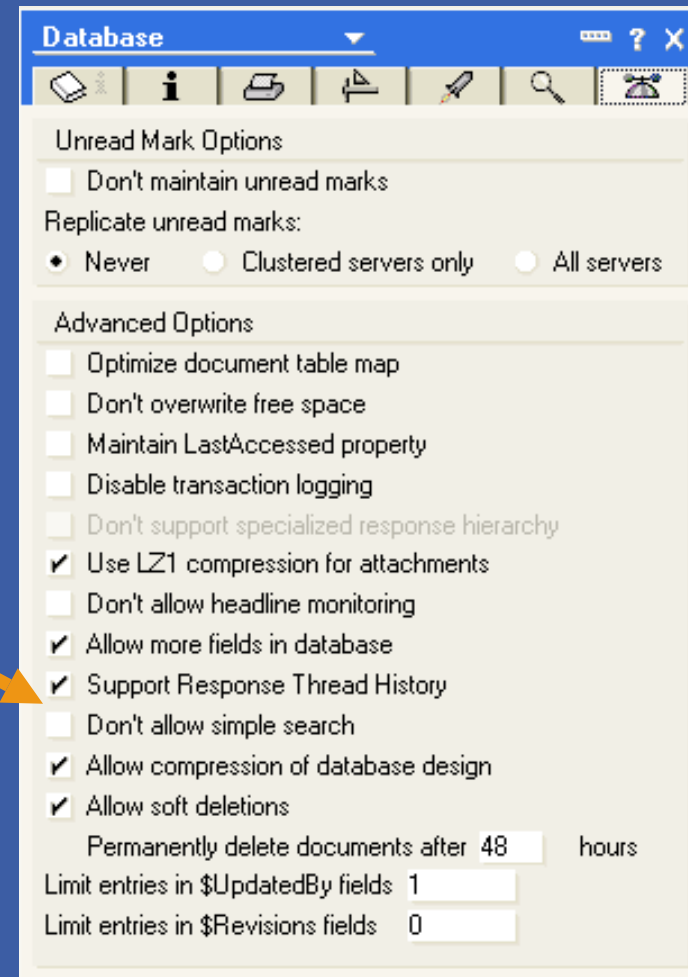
Database

Unread Mark Options

Don't maintain unread marks

Replicate unread marks:

Never Clustered servers only All servers

Advanced Options

Optimize document table map

Don't overwrite free space

Maintain LastAccessed property

Disable transaction logging

Don't support specialized response hierarchy

Use LZ1 compression for attachments

Don't allow headline monitoring

Allow more fields in database

Support Response Thread History

Don't allow simple search

Allow compression of database design

Allow soft deletions

Permanently delete documents after 48 hours

Limit entries in $UpdatedBy fields 1

Limit entries in $Revisions fields 0